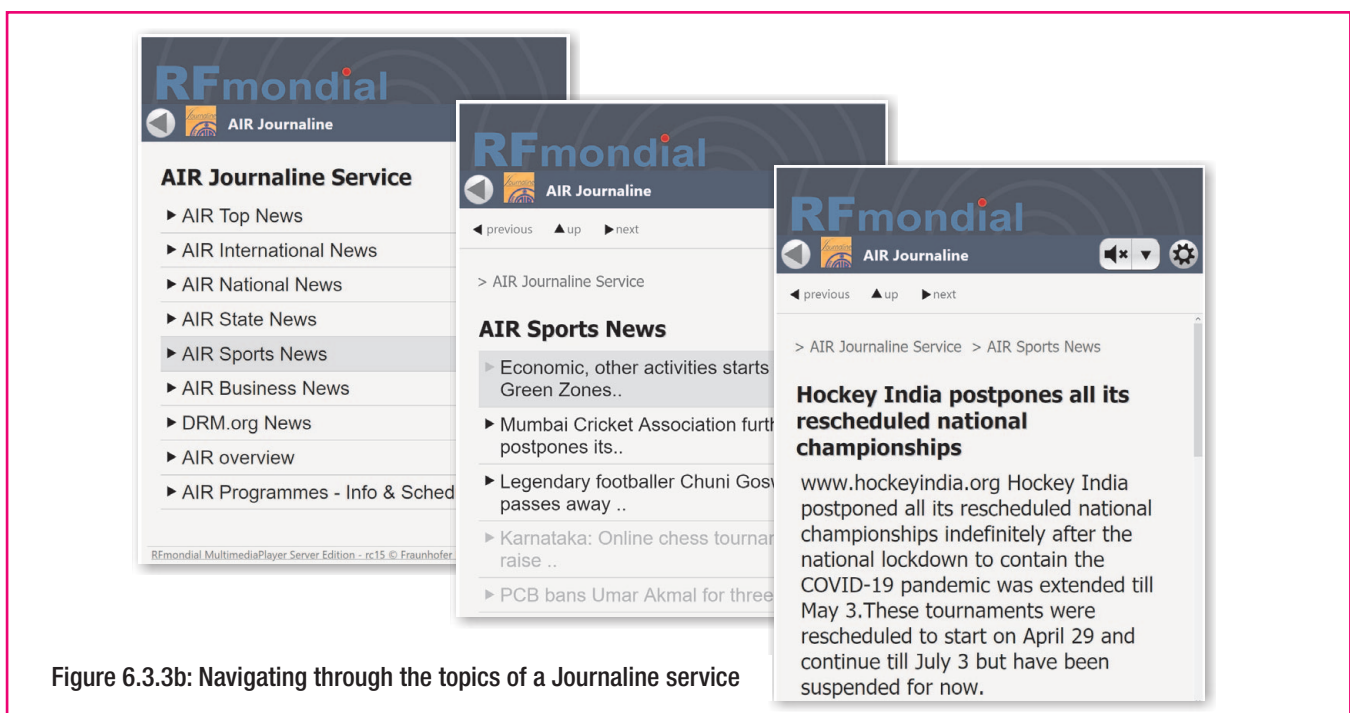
RFmondial

AIR Journaline

AIR Journaline Service

▶ AIR Top News
▶ AIR International News
▶ AIR National News
▶ AIR State News
▶ AIR Sports News
▶ AIR Business News
▶ DRM.org News
▶ AIR overview
▶ AIR Programmes - Info & Sched

RFmondial MultimediaPlayer Server Edition - rc15 © Fraunhofer

RFmondial

AIR Journaline

◀ previous ▲up ▶next

> AIR Journaline Service

AIR Sports News

▶ Economic, other activities starts Green Zones..
▶ Mumbai Cricket Association furth postpones its..
▶ Legendary footballer Chuni Gosw passes away ..
▶ Karnataka: Online chess tournar raise ..
▶ PCB bans Umar Akmal for three

RFmondial

AIR Journaline

◀ previous ▲up ▶next

> AIR Journaline Service > AIR Sports News

Hockey India postpones all its rescheduled national championships

www.hockeyindia.org Hockey India postponed all its rescheduled national championships indefinitely after the national lockdown to contain the COVID-19 pandemic was extended till May 3.These tournaments were rescheduled to start on April 29 and continue till July 3 but have been suspended for now.

Figure 6.3.3b: Navigating through the topics of a Journaline service